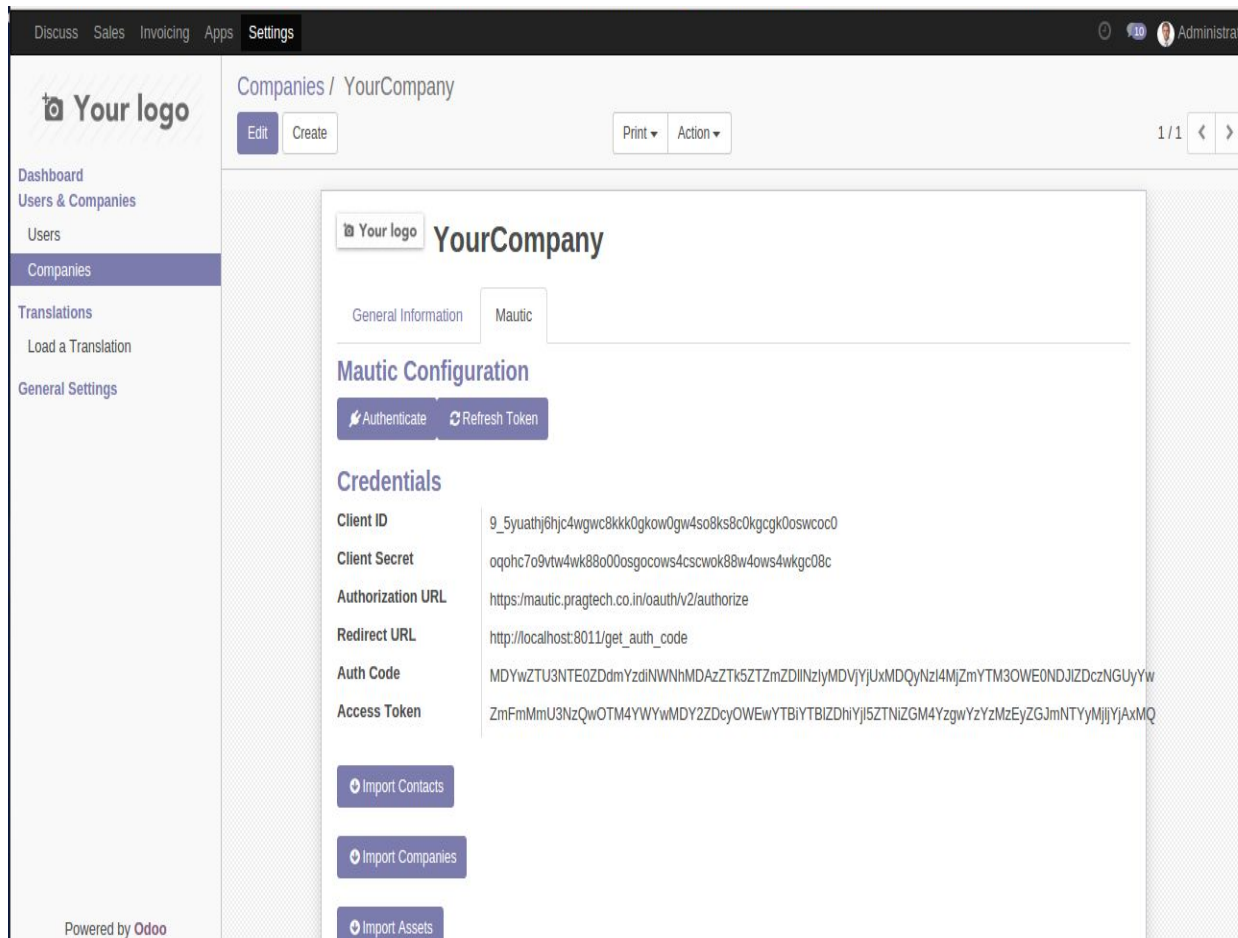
Discuss Sales Invoicing Apps Settings

10 Administrat

Your logo

Dashboard
Users & Companies
Users
Companies
Translations
Load a Translation
General Settings

Powered by Odoo

Companies / YourCompany

Edit Create

Print ▾ Action ▾

1 / 1 ‹ ›

Your logo YourCompany

General Information Mautic

Mautic Configuration

Authenticate Refresh Token

Credentials

| | |
|---|---|
| Client ID | 9_5yuathj6hjc4wgwc8kkk0gkow0gw4so8ks8c0kgcgk0oswcoc0 |
| Client Secret | oqohc7o9vtw4wk88o00osgocows4cscwok88w4ows4wkgc08c |
| Authorization URL | https:/mautic.pragtech.co.in/oauth/v2/authorize |
| Redirect URL | http://localhost:8011/get_auth_code |
| Auth Code | MDYwZTU3NTE0ZDdmYzdiNWNhMDAzZTk5ZTZmZDllNzIyMDVjYjUxMDQyNzI4MjZmYTM3OWE0NDJlZDczNGUyYw |
| Access Token | ZmFmMmU3NzQwOTM4YWYwMDY2ZDcyOWEwYTBiYTBlZDhiYjI5ZTNiZGM4YzgwYzYzMzEyZGJmNTYyMjljYjAxMQ |

Import Contacts

Import Companies

Import Assets